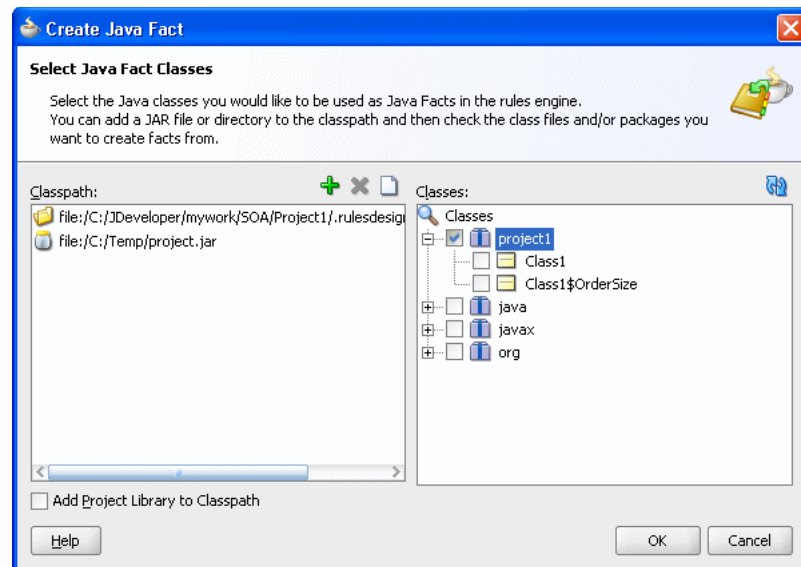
Create Java Fact

Select Java Fact Classes

Select the Java classes you would like to be used as Java Facts in the rules engine. You can add a JAR file or directory to the classpath and then check the class files and/or packages you want to create facts from.

Classpath:

file:/C:/JDeveloper/mywork/SOA/Project1/.rulesdesi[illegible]
file:/C:/Temp/project.jar

Classes:

Classes
project1
Class1
Class1$OrderSize
java
javax
org

Add Project Library to Classpath

Help

OK

Cancel